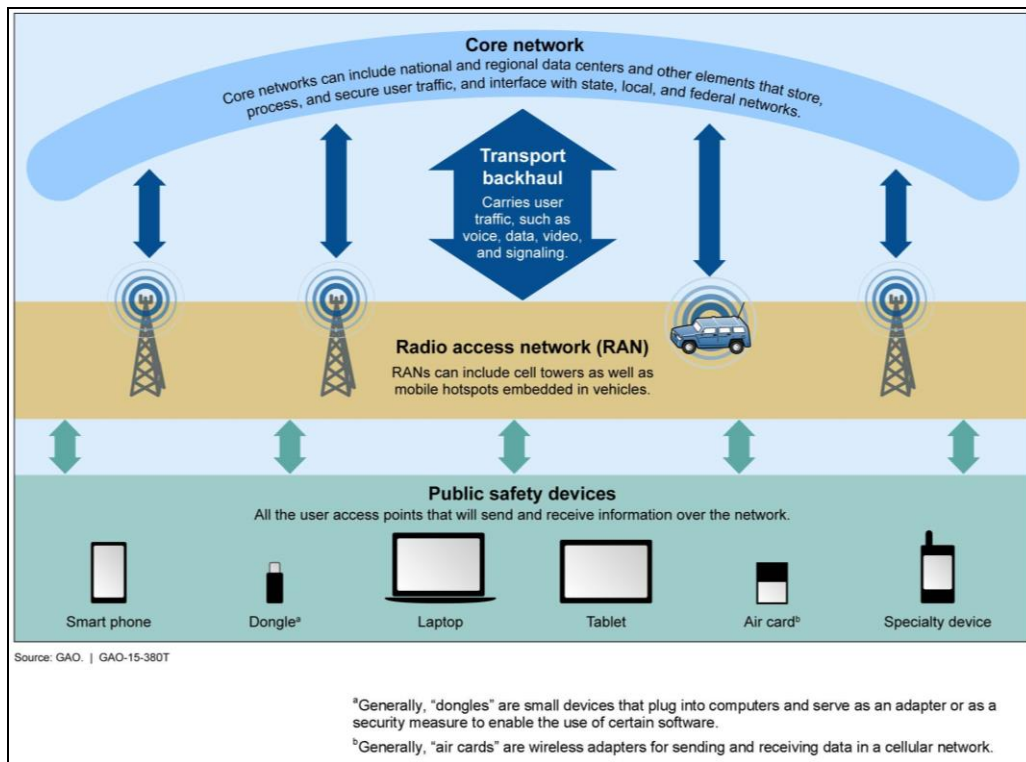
Core network
Core networks can include national and regional data centers and other elements that store, process, and secure user traffic, and interface with state, local, and federal networks.

Transport backhaul
Carries user traffic, such as voice, data, video, and signaling.

Radio access network (RAN)
RANs can include cell towers as well as mobile hotspots embedded in vehicles.

Public safety devices
All the user access points that will send and receive information over the network.

Smart phone
Dongle$^{a}$
Laptop
Tablet
Air card$^{b}$
Specialty device

Source: GAO. | GAO-15-380T

$^{a}$Generally, “dongles” are small devices that plug into computers and serve as an adapter or as a security measure to enable the use of certain software.

$^{b}$Generally, “air cards” are wireless adapters for sending and receiving data in a cellular network.